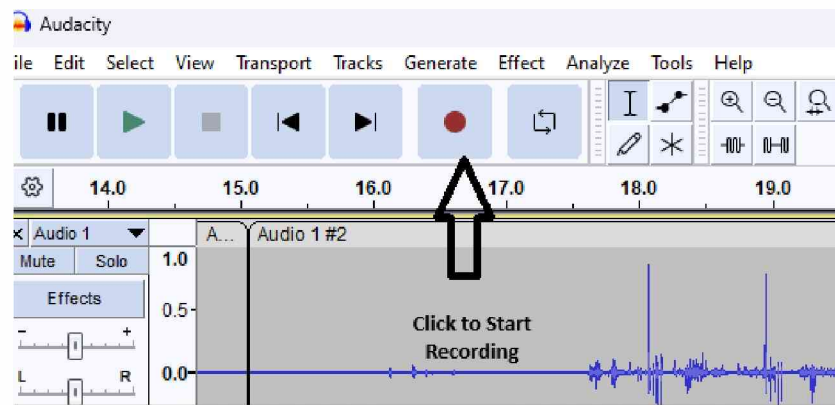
Audacity

ile Edit Select View Transport Tracks Generate Effect Analyze Tools Help

14.0 15.0 16.0 17.0 18.0 19.0

x Audio 1
Mute Solo
Effects
- +
L R

A... Audio 1 #2

1.0
0.5-
0.0-

Click to Start Recording